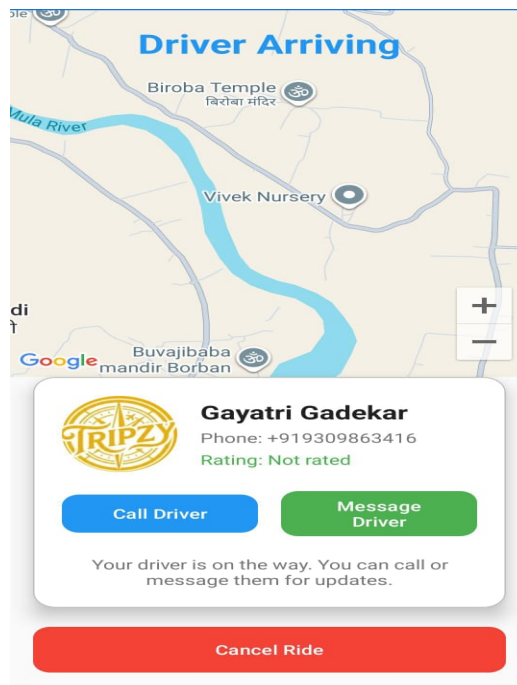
ple

Driver Arriving

Biroba Temple
बिरोबा मंदिर

Mula Rivet

Vivek Nursery

di

+

−

Google

Buvajibaba
mandir Borban

TRIPZY

Gayatri Gadekar
Phone: +919309863416
Rating: Not rated

Call Driver

Message Driver

Your driver is on the way. You can call or message them for updates.

Cancel Ride